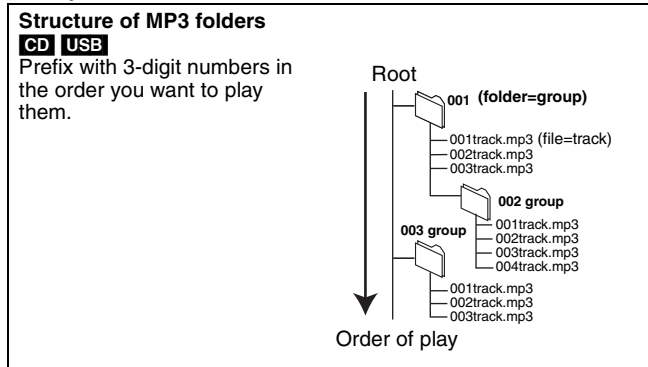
**Structure of MP3 folders**
CD USB
Prefix with 3-digit numbers in the order you want to play them.

Root
001 (folder=group)
001track.mp3 (file=track)
002track.mp3
003track.mp3
002 group
001track.mp3
002track.mp3
003track.mp3
004track.mp3
003 group
001track.mp3
002track.mp3
003track.mp3
Order of play